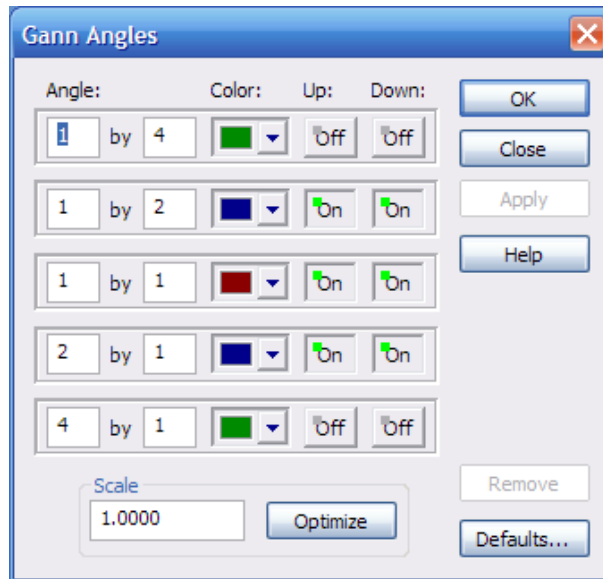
Gann Angles

| Angle: | | | Color: | Up: | Down: |
|---|---|---|---|---|---|
| 1 | by | 4 | | Off | Off |
| 1 | by | 2 | | On | On |
| 1 | by | 1 | | On | On |
| 2 | by | 1 | | On | On |
| 4 | by | 1 | | Off | Off |

OK
Close
Apply
Help

Scale
1.0000
Optimize

Remove
Defaults...